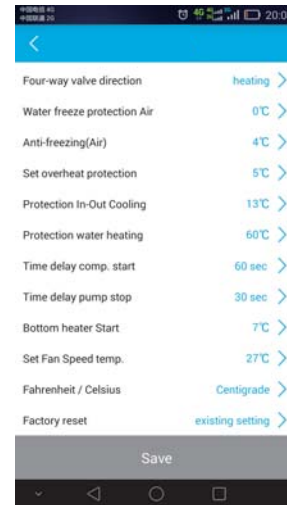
中国电信 4G
中国联通 2G
4G 20:0

Four-way valve direction heating
Water freeze protection Air 0℃
Anti-freezing(Air) 4℃
Set overheat protection 5℃
Protection In-Out Cooling 13℃
Protection water heating 60℃
Time delay comp. start 60 sec
Time delay pump stop 30 sec
Bottom heater Start 7℃
Set Fan Speed temp. 27℃
Fahrenheit / Celsius Centigrade
Factory reset existing setting

Save